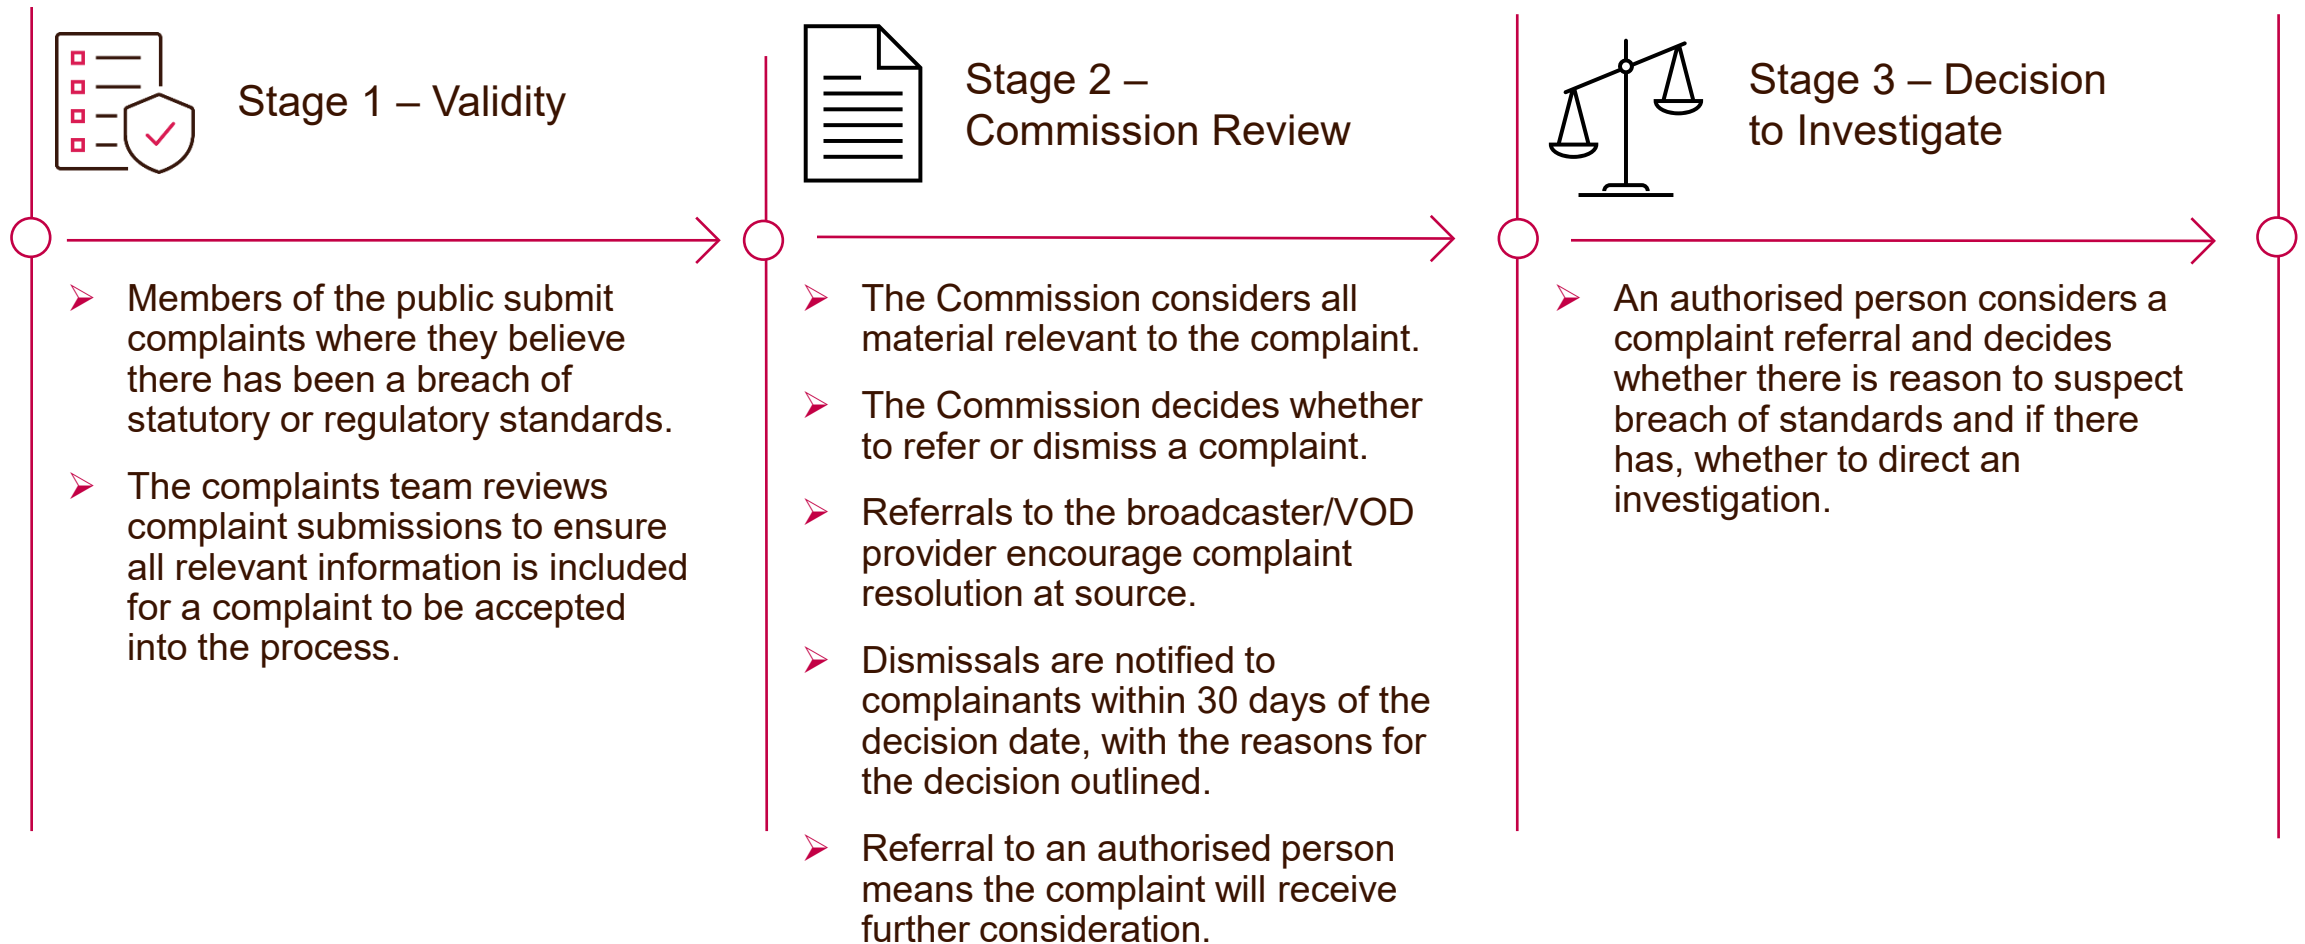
Stage 1 – Validity

- Members of the public submit complaints where they believe there has been a breach of statutory or regulatory standards.
- The complaints team reviews complaint submissions to ensure all relevant information is included for a complaint to be accepted into the process.

Stage 2 – Commission Review

- The Commission considers all material relevant to the complaint.
- The Commission decides whether to refer or dismiss a complaint.
- Referrals to the broadcaster/VOD provider encourage complaint resolution at source.
- Dismissals are notified to complainants within 30 days of the decision date, with the reasons for the decision outlined.
- Referral to an authorised person means the complaint will receive further consideration.

Stage 3 – Decision to Investigate

- An authorised person considers a complaint referral and decides whether there is reason to suspect breach of standards and if there has, whether to direct an investigation.